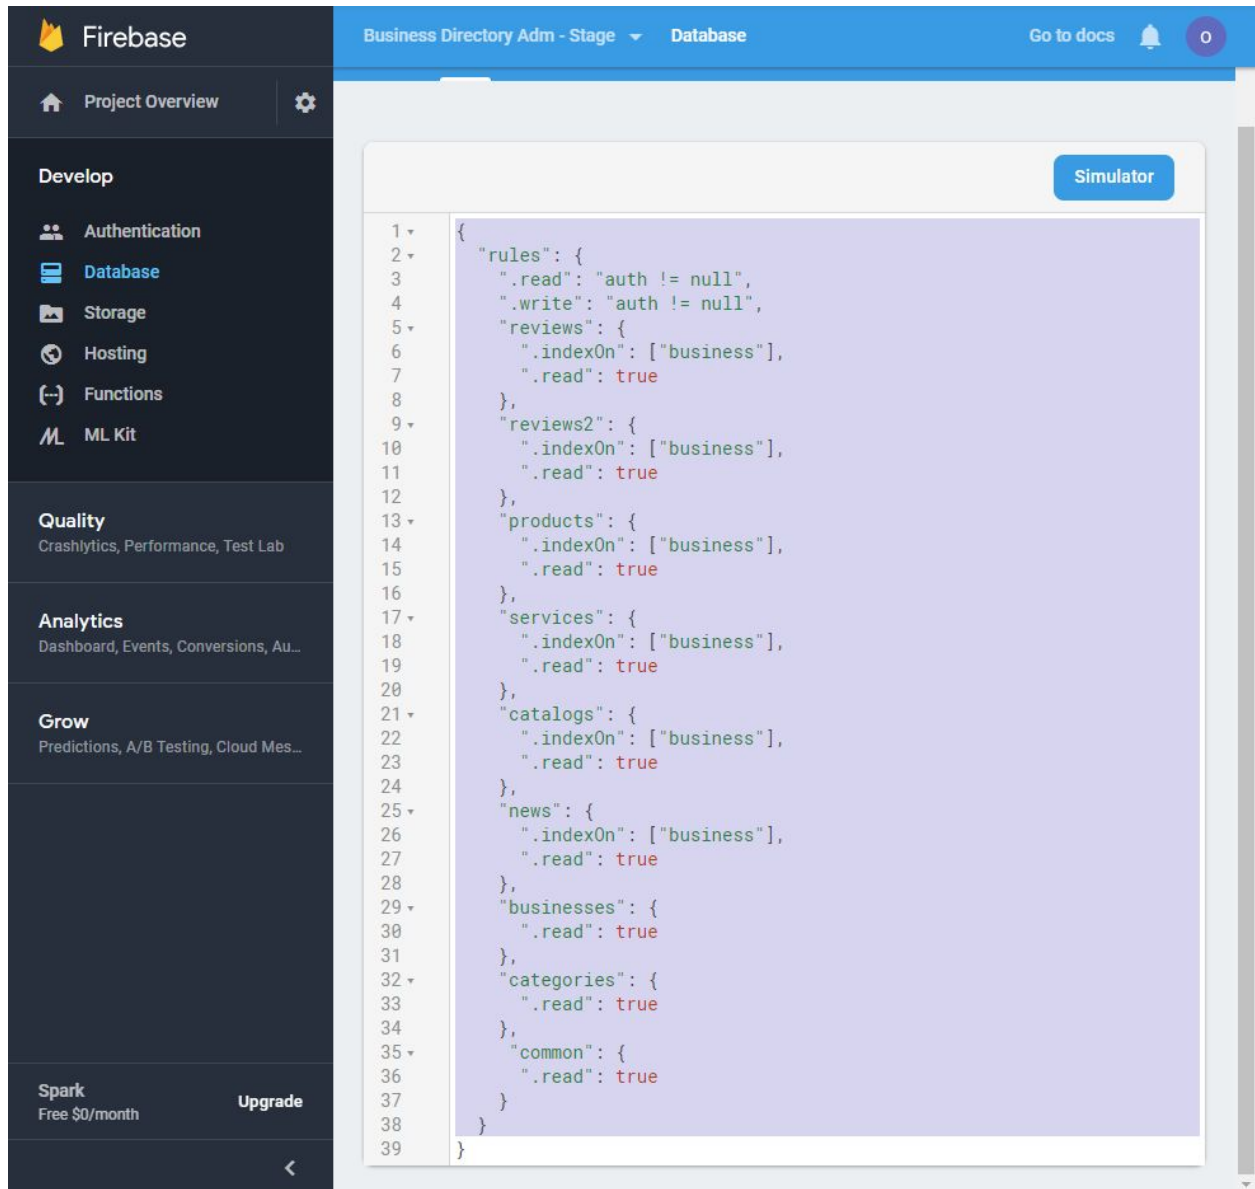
Firebase

Project Overview

Develop

Authentication
Database
Storage
Hosting
Functions
ML Kit

Quality
Crashlytics, Performance, Test Lab

Analytics
Dashboard, Events, Conversions, Au...

Grow
Predictions, A/B Testing, Cloud Mes...

Spark
Free $0/month

Upgrade

Business Directory Adm - Stage

Database

Go to docs

o

Simulator

```
1  {
2    "rules": {
3      ".read": "auth != null",
4      ".write": "auth != null",
5      "reviews": {
6        ".indexOn": ["business"],
7        ".read": true
8      },
9      "reviews2": {
10       ".indexOn": ["business"],
11       ".read": true
12     },
13     "products": {
14       ".indexOn": ["business"],
15       ".read": true
16     },
17     "services": {
18       ".indexOn": ["business"],
19       ".read": true
20     },
21     "catalogs": {
22       ".indexOn": ["business"],
23       ".read": true
24     },
25     "news": {
26       ".indexOn": ["business"],
27       ".read": true
28     },
29     "businesses": {
30       ".read": true
31     },
32     "categories": {
33       ".read": true
34     },
35      "common": {
36       ".read": true
37     }
38   }
39 }
```